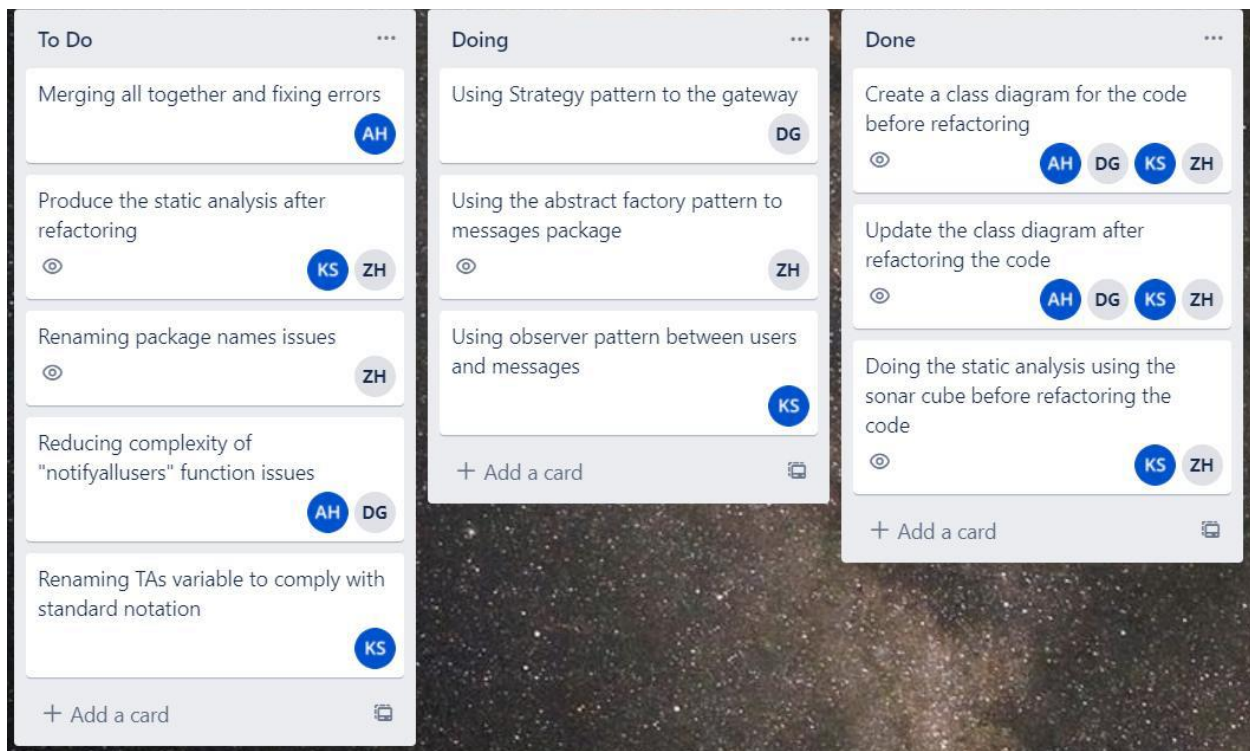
To Do ...

Merging all together and fixing errors
AH

Produce the static analysis after refactoring
KS ZH

Renaming package names issues
ZH

Reducing complexity of "notifyallusers" function issues
AH DG

Renaming TAs variable to comply with standard notation
KS

+ Add a card

Doing ...

Using Strategy pattern to the gateway
DG

Using the abstract factory pattern to messages package
ZH

Using observer pattern between users and messages
KS

+ Add a card

Done ...

Create a class diagram for the code before refactoring
AH DG KS ZH

Update the class diagram after refactoring the code
AH DG KS ZH

Doing the static analysis using the sonar cube before refactoring the code
KS ZH

+ Add a card